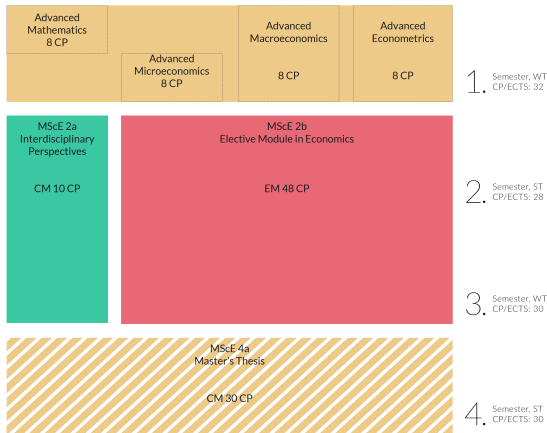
Advanced Mathematics
8 CP

Advanced Microeconomics
8 CP

Advanced Macroeconomics
8 CP

Advanced Econometrics
8 CP

1. Semester, WT
CP/ECTS: 32

MScE 2a
Interdisciplinary Perspectives

CM 10 CP

MScE 2b
Elective Module in Economics

EM 48 CP

2. Semester, ST
CP/ECTS: 28

3. Semester, WT
CP/ECTS: 30

MScE 4a
Master's Thesis

CM 30 CP

4. Semester, ST
CP/ECTS: 30